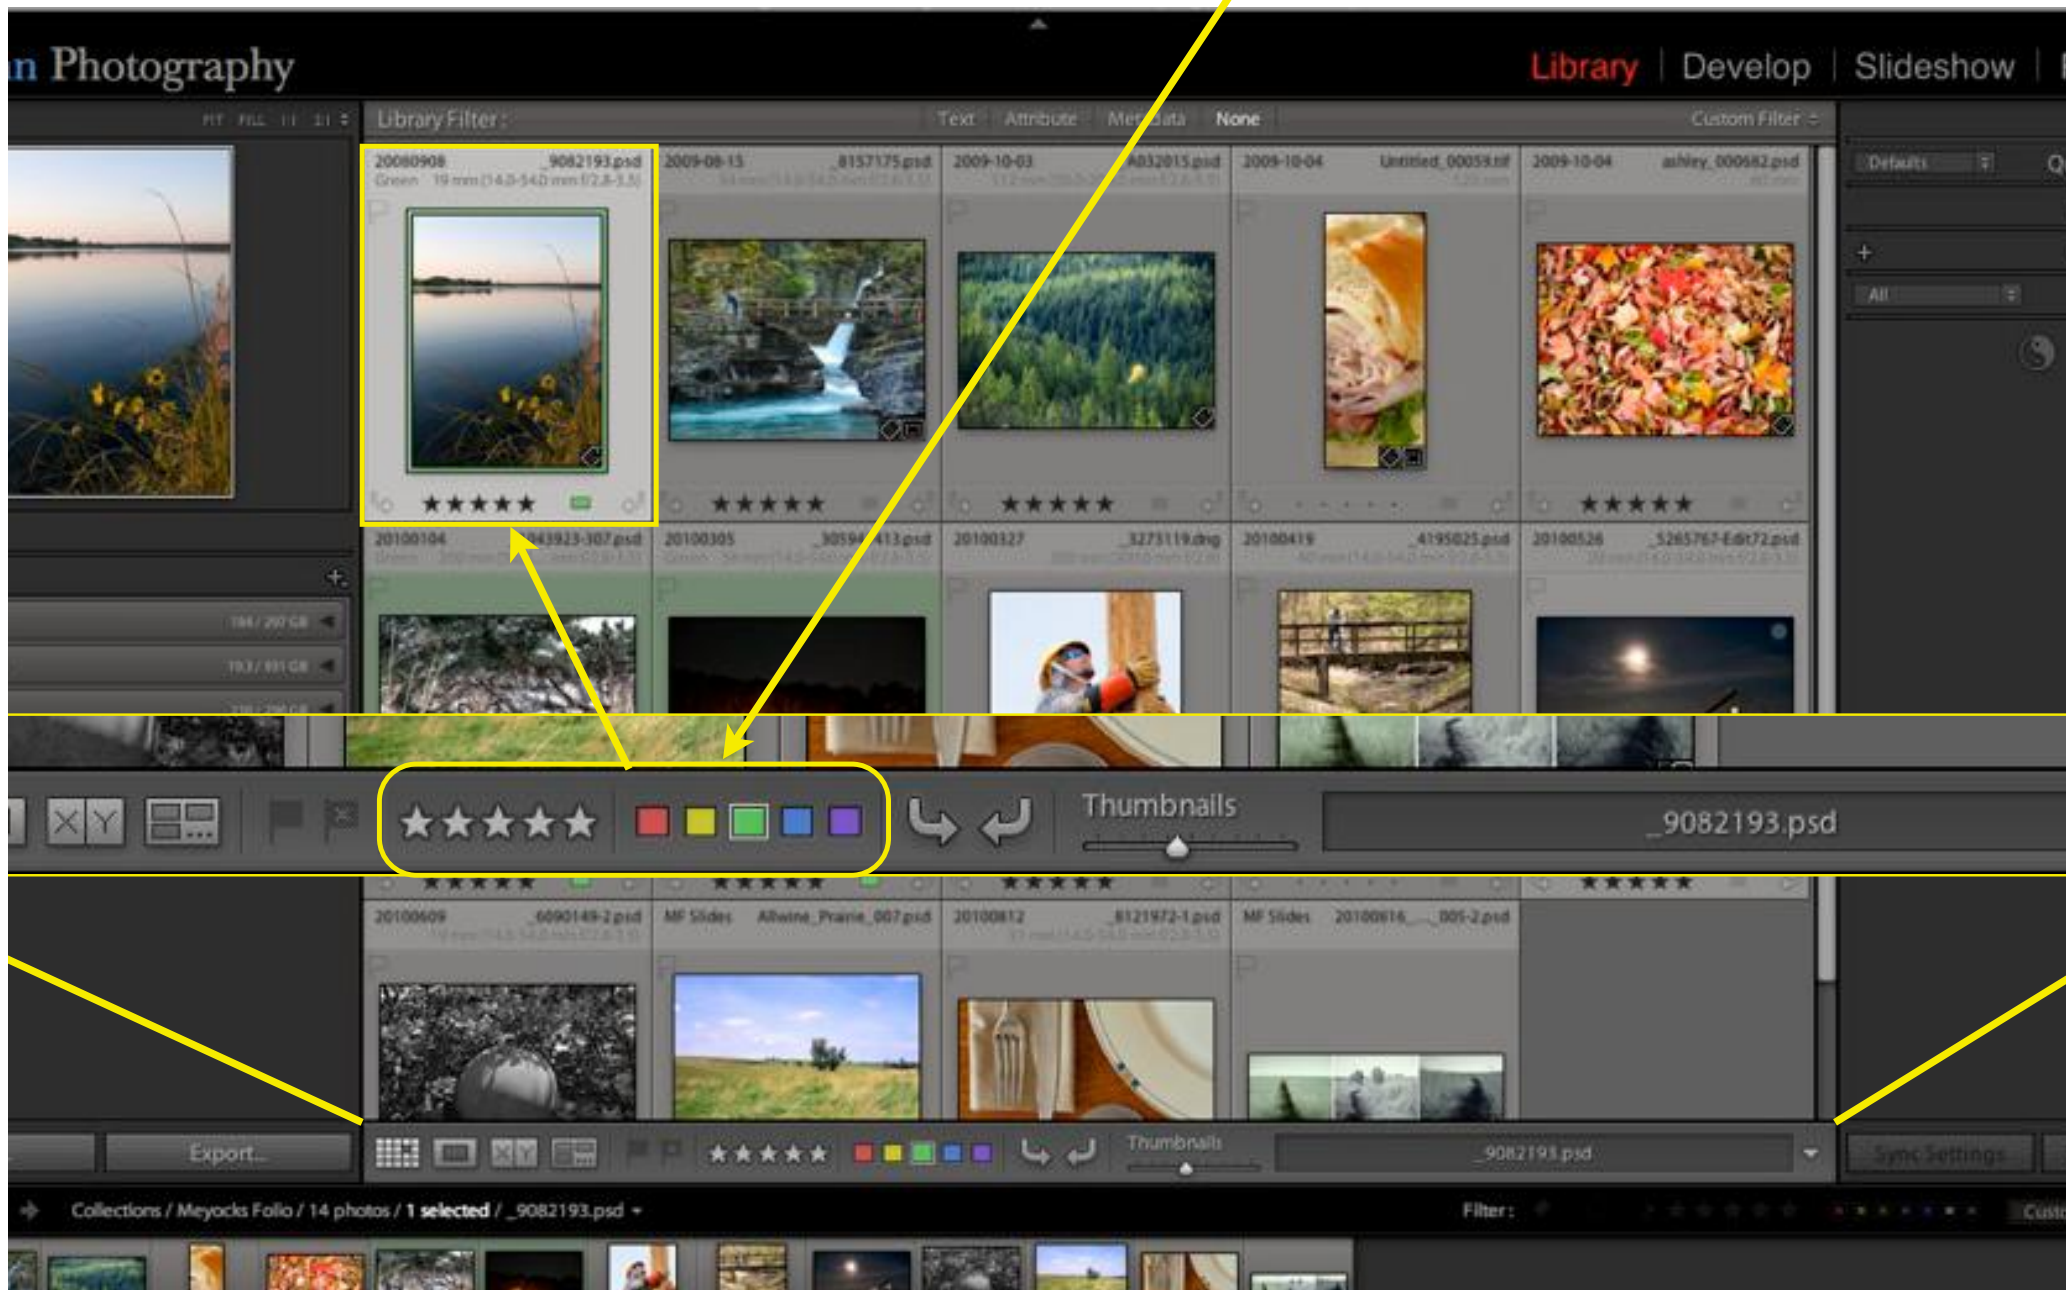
n Photography

Library | Develop | Slideshow |

FIT FILL 1:1 1:1

Library Filter : Text Attribute Metadata None Custom Filter

Defaults

All

20080908 _9082193.psd
Green 19 mm (14.0-54.0 mm f/2.8-3.5)

2009-08-15 8157175.psd

2009-10-03 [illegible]032015.psd

2009-10-04 Untitled_00059.tif

2009-10-04 ashley_000682.psd

20100104 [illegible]43923-307.psd

20100305 30594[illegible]413.psd

20100327 3273119.dng

20100419 4195025.psd

20100526 5265767-Edit72.psd

184 / 200 GB

193 / 931 GB

Thumbnails

_9082193.psd

20100609 6090149-2.psd

MF Slides Allwine_Prairie_007.psd

20100812 8121972-1.psd

MF Slides 20100816_005-2.psd

Export...

Thumbnails

_9082193.psd

Sync Settings

Collections / Meyocks Folio / 14 photos / 1 selected / _9082193.psd

Filter :

Custo